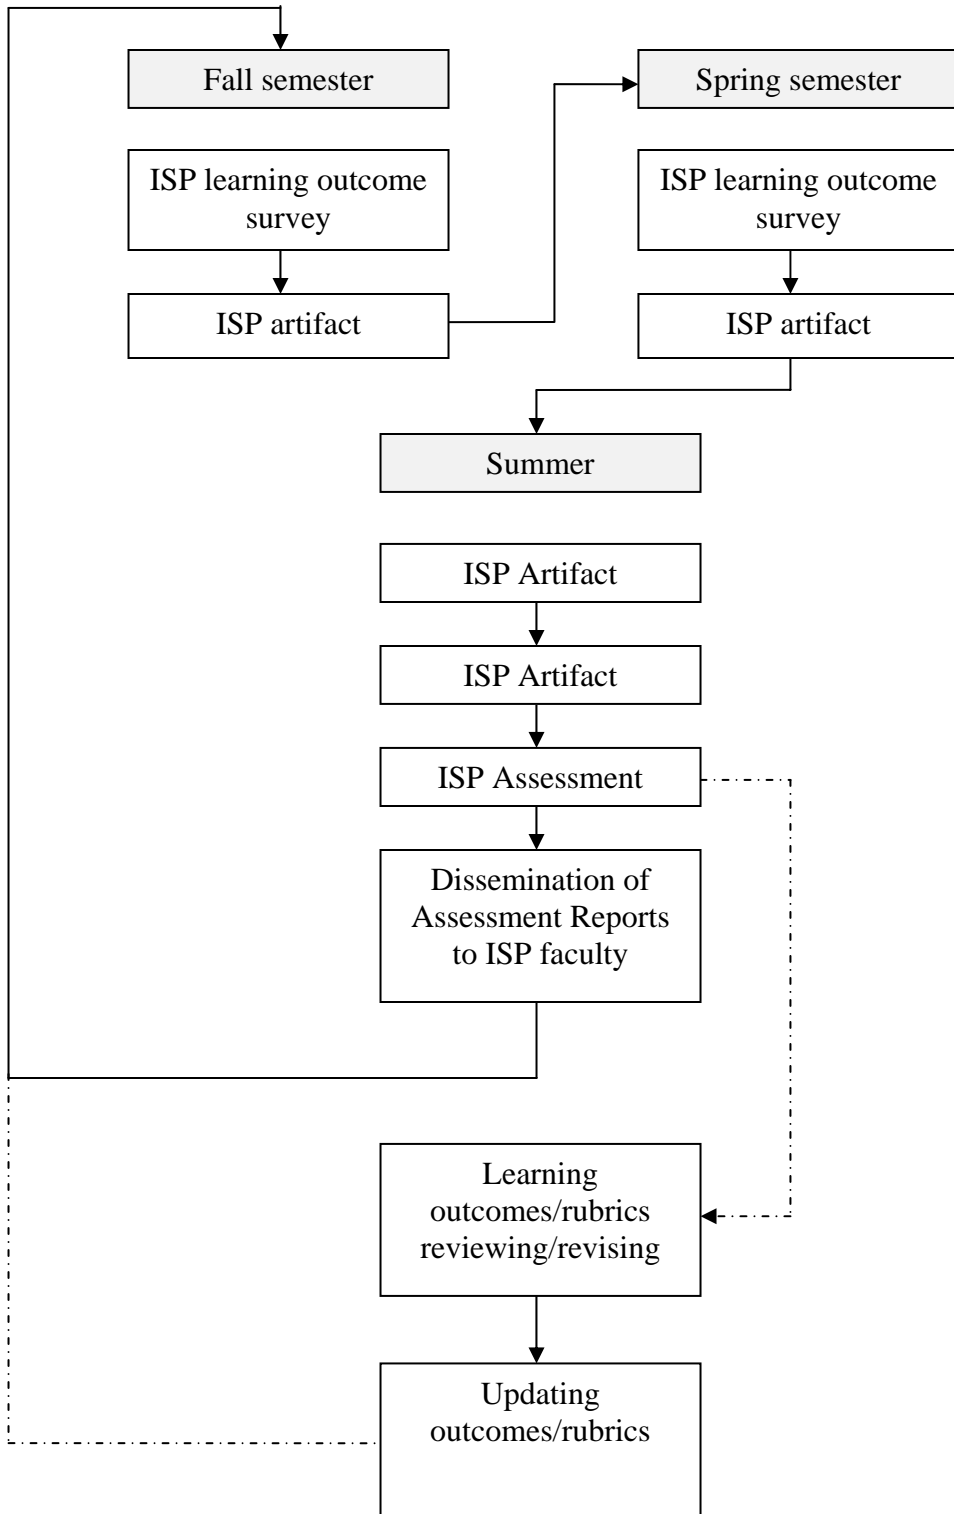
Fall semester

ISP learning outcome survey

ISP artifact

Spring semester

ISP learning outcome survey

ISP artifact

Summer

ISP Artifact

ISP Artifact

ISP Assessment

Dissemination of Assessment Reports to ISP faculty

Learning outcomes/rubrics reviewing/revising

Updating outcomes/rubrics